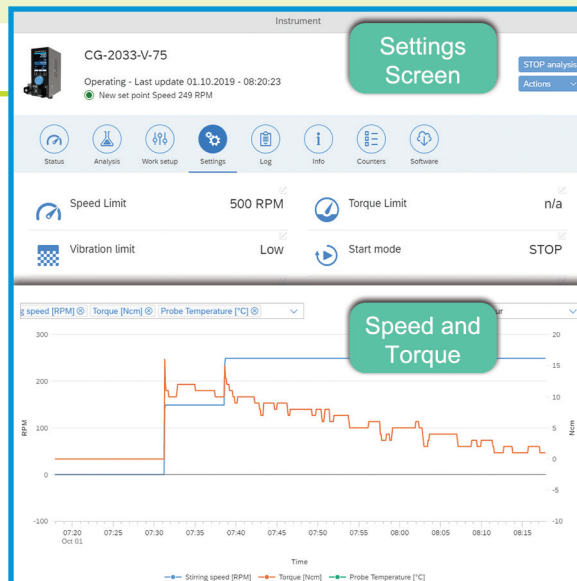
Instrument

CG-2033-V-75

Operating - Last update 01.10.2019 - 08:20:23

New set point Speed 249 RPM

Settings Screen

STOP analysis

Actions

Status Analysis Work setup Settings Log Info Counters Software

Speed Limit 500 RPM

Torque Limit n/a

Vibration limit Low

Start mode STOP

g speed [RPM] ⊗ Torque [Ncm] ⊗ Probe Temperature [°C] ⊗

Speed and Torque

ur

300
200
100
0
-100

RPM

20
15
10
5
0
-5
-10

Ncm

07:20 Oct 01 07:25 07:30 07:35 07:40 07:45 07:50 07:55 08:00 08:05 08:10 08:15

Time

Stirring speed [RPM] Torque [Ncm] Probe Temperature [°C]